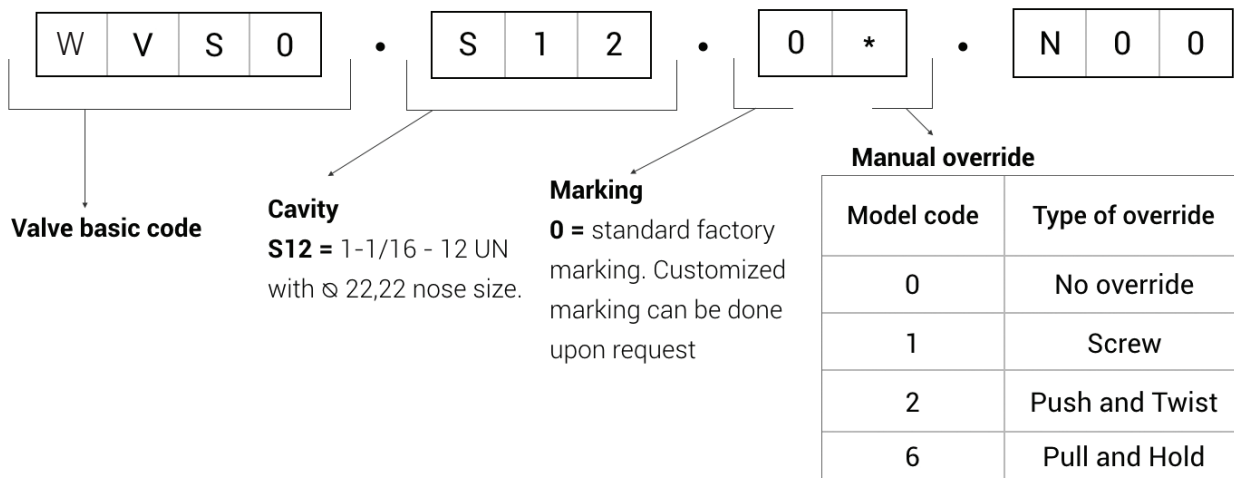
| W | V | S | 0 |
|---|---|---|---|

•

| S | 1 | 2 |
|---|---|---|

•

| 0 | * |
|---|---|

•

| N | 0 | 0 |
|---|---|---|

Valve basic code

Cavity
S12 = 1-1/16 - 12 UN with ⌀ 22,22 nose size.

Marking
0 = standard factory marking. Customized marking can be done upon request

Manual override

| Model code | Type of override |
|---|---|
| 0 | No override |
| 1 | Screw |
| 2 | Push and Twist |
| 6 | Pull and Hold |